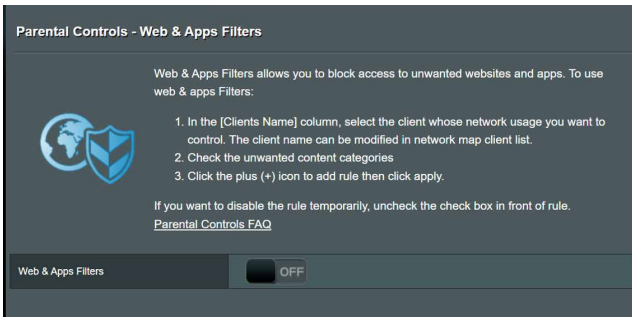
Parental Controls - Web & Apps Filters

Web & Apps Filters allows you to block access to unwanted websites and apps. To use web & apps Filters:

1. In the [Clients Name] column, select the client whose network usage you want to control. The client name can be modified in network map client list.
2. Check the unwanted content categories
3. Click the plus (+) icon to add rule then click apply.

If you want to disable the rule temporarily, uncheck the check box in front of rule.
Parental Controls FAQ

Web & Apps Filters

OFF